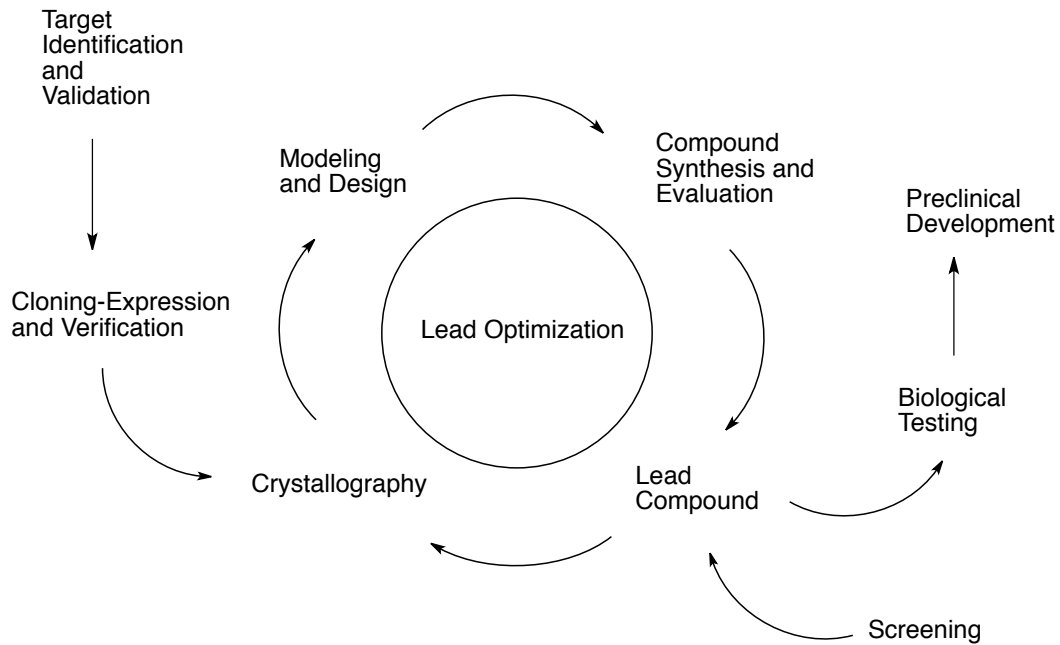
Target Identification and Validation

Cloning-Expression and Verification

Crystallography

Modeling and Design

Compound Synthesis and Evaluation

Lead Optimization

Lead Compound

Biological Testing

Preclinical Development

Screening